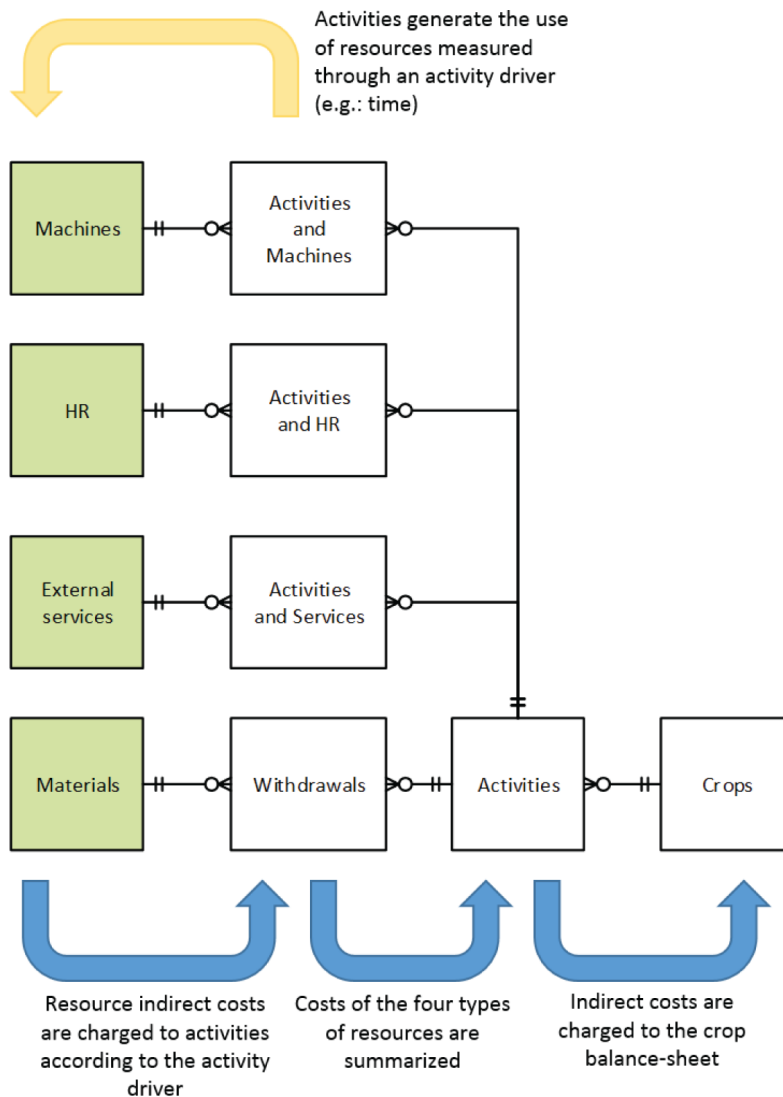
Activities generate the use of resources measured through an activity driver (e.g.: time)

Machines

Activities and Machines

HR

Activities and HR

External services

Activities and Services

Materials

Withdrawals

Activities

Crops

Resource indirect costs are charged to activities according to the activity driver

Costs of the four types of resources are summarized

Indirect costs are charged to the crop balance-sheet